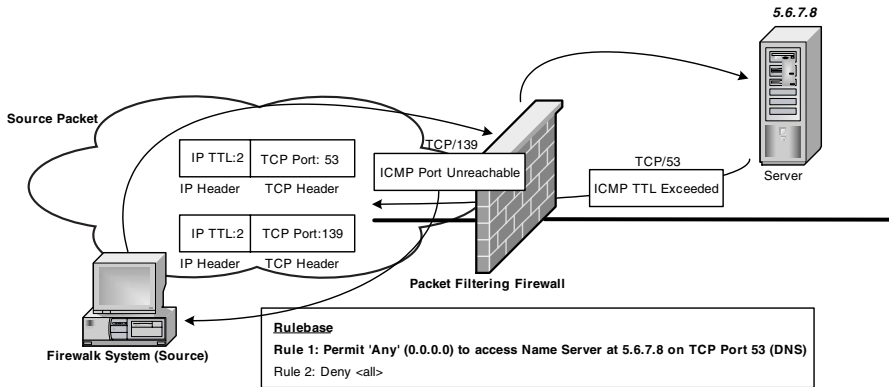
5.6.7.8

Source Packet

| IP TTL:2 | TCP Port: 53 |
|---|---|
| IP Header | TCP Header |

| IP TTL:2 | TCP Port:139 |
|---|---|
| IP Header | TCP Header |

TCP/139

ICMP Port Unreachable

TCP/53

ICMP TTL Exceeded

Server

Packet Filtering Firewall

Firewalk System (Source)

Rulebase

Rule 1: Permit 'Any' (0.0.0.0) to access Name Server at 5.6.7.8 on TCP Port 53 (DNS)

Rule 2: Deny <all>